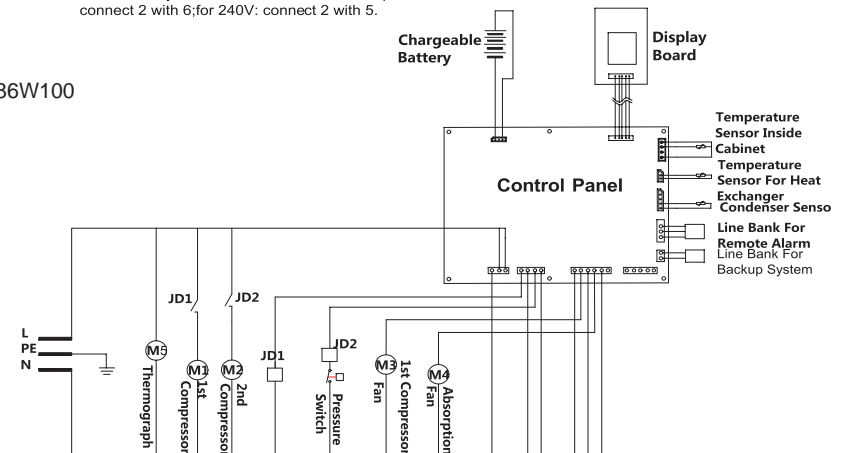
connect 2 with 6;for 240V: connect 2 with 5.

36W100

Chargeable Battery

Display Board

Temperature Sensor Inside Cabinet

Temperature Sensor For Heat Exchanger

Condenser Senso

Control Panel

Line Bank For Remote Alarm

Line Bank For Backup System

JD1

JD2

L
PE
N

M5
Thermograph

M1
1st Compressor

M2
2nd Compressor

JD1

JD2

Pressure Switch

M3
Fan

1st Compressor

M4
Absorption Fan